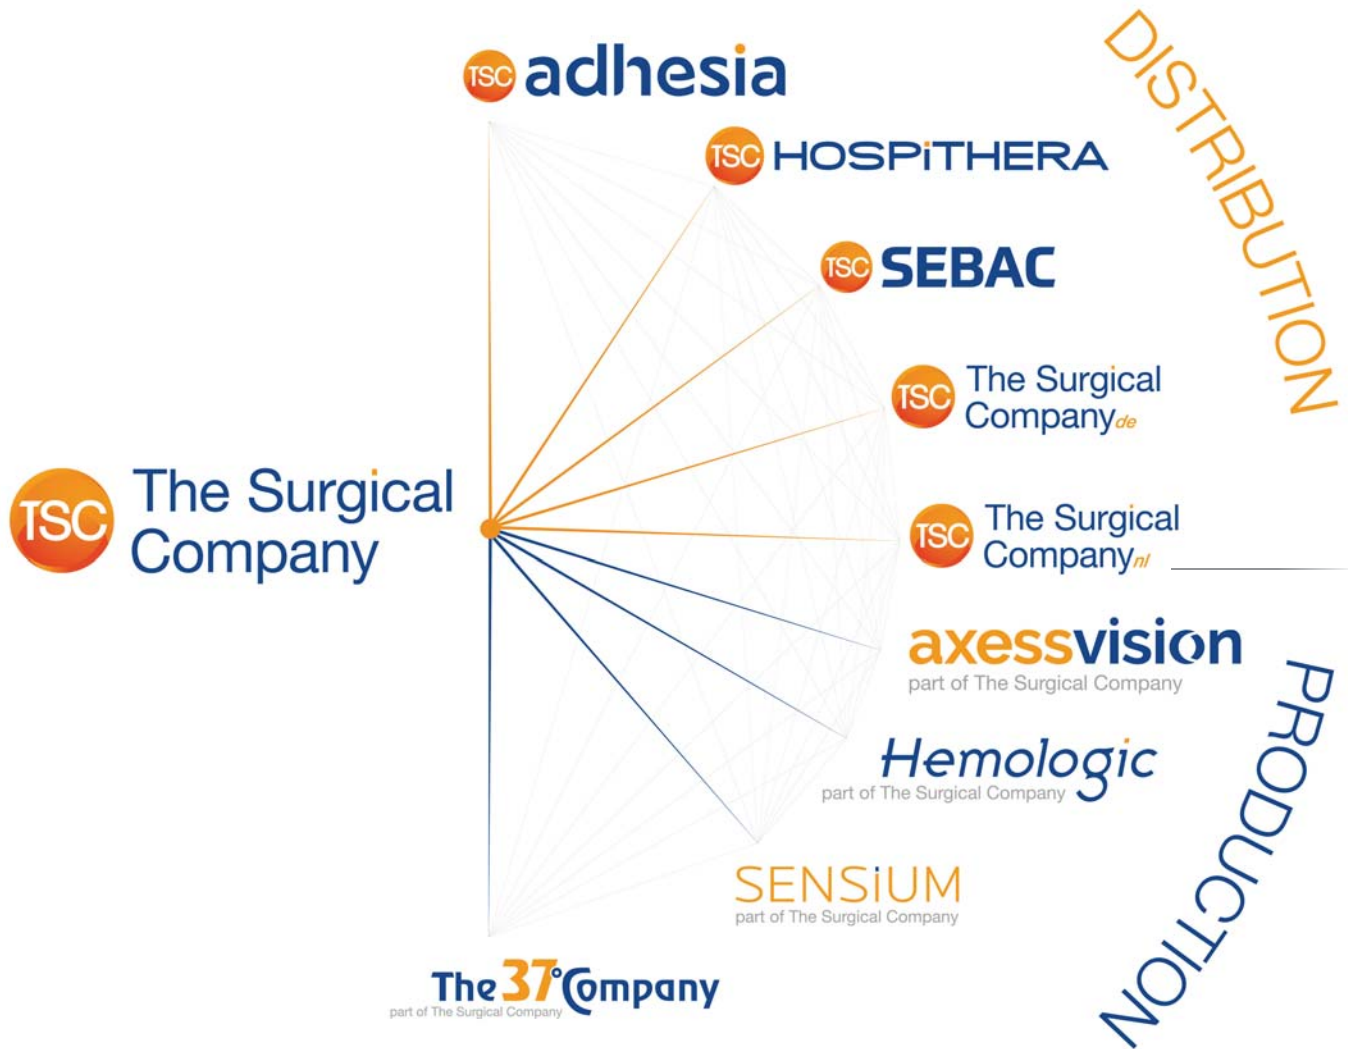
TSC adhesia

TSC HOSPiTHERA

TSC SEBAC

TSC The Surgical Company$_{de}$

TSC The Surgical Company$_{nl}$

DISTRIBUTION

TSC The Surgical Company

axessvision
part of The Surgical Company

Hemologic
part of The Surgical Company

SENSiUM
part of The Surgical Company

The 37° Company
part of The Surgical Company

PRODUCTION